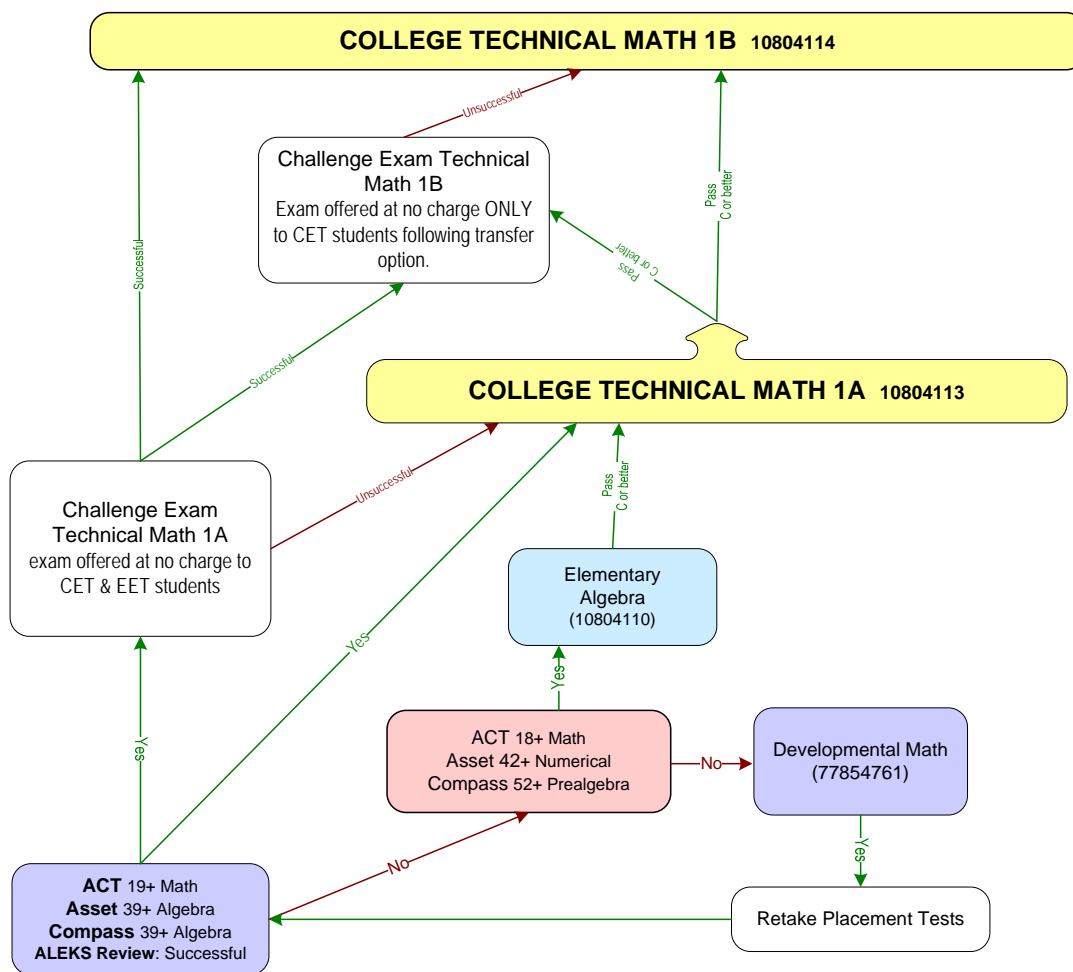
COLLEGE TECHNICAL MATH 1B 10804114

Unsuccessful

Challenge Exam Technical Math 1B
Exam offered at no charge ONLY to CET students following transfer option.

Successful

Pass C or better

Pass C or better

Successful

COLLEGE TECHNICAL MATH 1A 10804113

Pass C or better

Unsuccessful

Challenge Exam Technical Math 1A
exam offered at no charge to CET & EET students

Elementary Algebra
(10804110)

Yes

Yes

Yes

ACT 18+ Math
Asset 42+ Numerical
Compass 52+ Prealgebra

No

Developmental Math
(77854761)

Yes

No

ACT 19+ Math
Asset 39+ Algebra
Compass 39+ Algebra
ALEKS Review: Successful

Retake Placement Tests